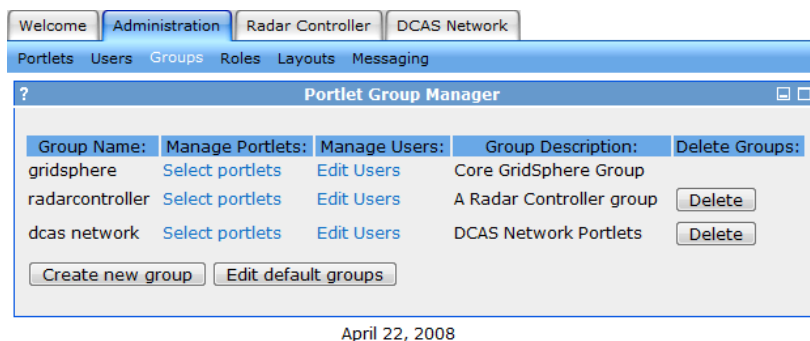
Welcome Administration Radar Controller DCAS Network

Portlets Users Groups Roles Layouts Messaging

? Portlet Group Manager

| Group Name: | Manage Portlets: | Manage Users: | Group Description: | Delete Groups: |
|---|---|---|---|---|
| gridsphere | Select portlets | Edit Users | Core GridSphere Group | |
| radarcontroller | Select portlets | Edit Users | A Radar Controller group | Delete |
| dcas network | Select portlets | Edit Users | DCAS Network Portlets | Delete |

Create new group Edit default groups

April 22, 2008